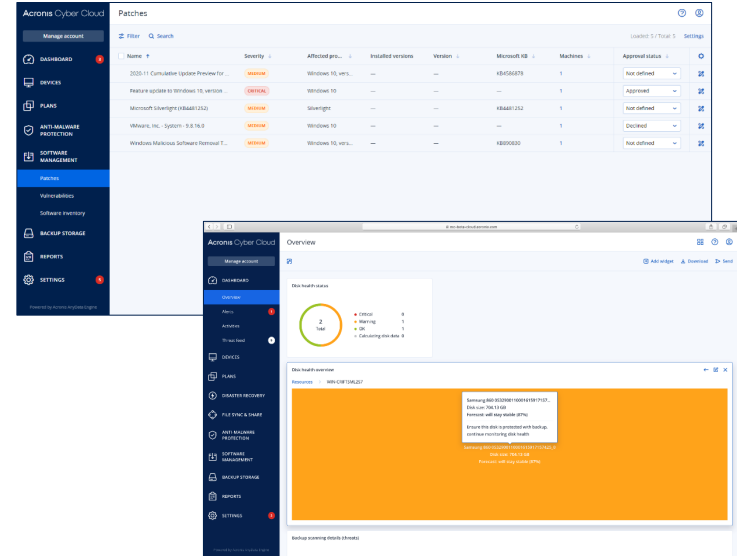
Acronis Cyber Cloud

Manage account

DASHBOARD

DEVICES

PLANS

ANTI-MALWARE PROTECTION

SOFTWARE MANAGEMENT

Patches

Vulnerabilities

Software inventory

BACKUP STORAGE

REPORTS

SETTINGS

Powered by Acronis AnyData Engine

Patches

Filter Search

Loaded: 5 / Total: 5 Settings

| Name ↑ | Severity | Affected pro... | Installed versions | Version | Microsoft KB | Machines | Approval status |
|---|---|---|---|---|---|---|---|
| 2020-11 Cumulative Update Preview for... | MEDIUM | Windows 10, vers... | — | — | KB4586878 | 1 | Not defined |
| Feature update to Windows 10, version ... | CRITICAL | Windows 10 | — | — | — | 1 | Approved |
| Microsoft Silverlight (KB4481252) | MEDIUM | Silverlight | — | — | KB4481252 | 1 | Not defined |
| VMware, Inc. - System - 9.8.16.0 | MEDIUM | Windows 10 | — | — | — | 1 | Declined |
| Windows Malicious Software Removal T... | MEDIUM | Windows 10, vers... | — | — | KB890830 | 1 | Not defined |

Acronis Cyber Cloud

Manage account

DASHBOARD

Overview

Alerts

Activities

Threat feed

DEVICES

PLANS

DISASTER RECOVERY

FILE SYNC & SHARE

ANTI-MALWARE PROTECTION

SOFTWARE MANAGEMENT

BACKUP STORAGE

REPORTS

SETTINGS

Overview

Add widget Download Send

Disk health status

2
Total

Critical 0
Warning 1
OK 1
Calculating disk data 0

Disk health overview

Resources > WIN-CRBT5ML2G7

Samsung 860 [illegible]
Disk size: 794.13 GB
Forecast: will stay stable (87%)

Ensure this disk is protected with backup, continue monitoring disk health

Samsung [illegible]
Disk size: 794.13 GB
Forecast: will stay stable (87%)

Backup scanning details (threats)